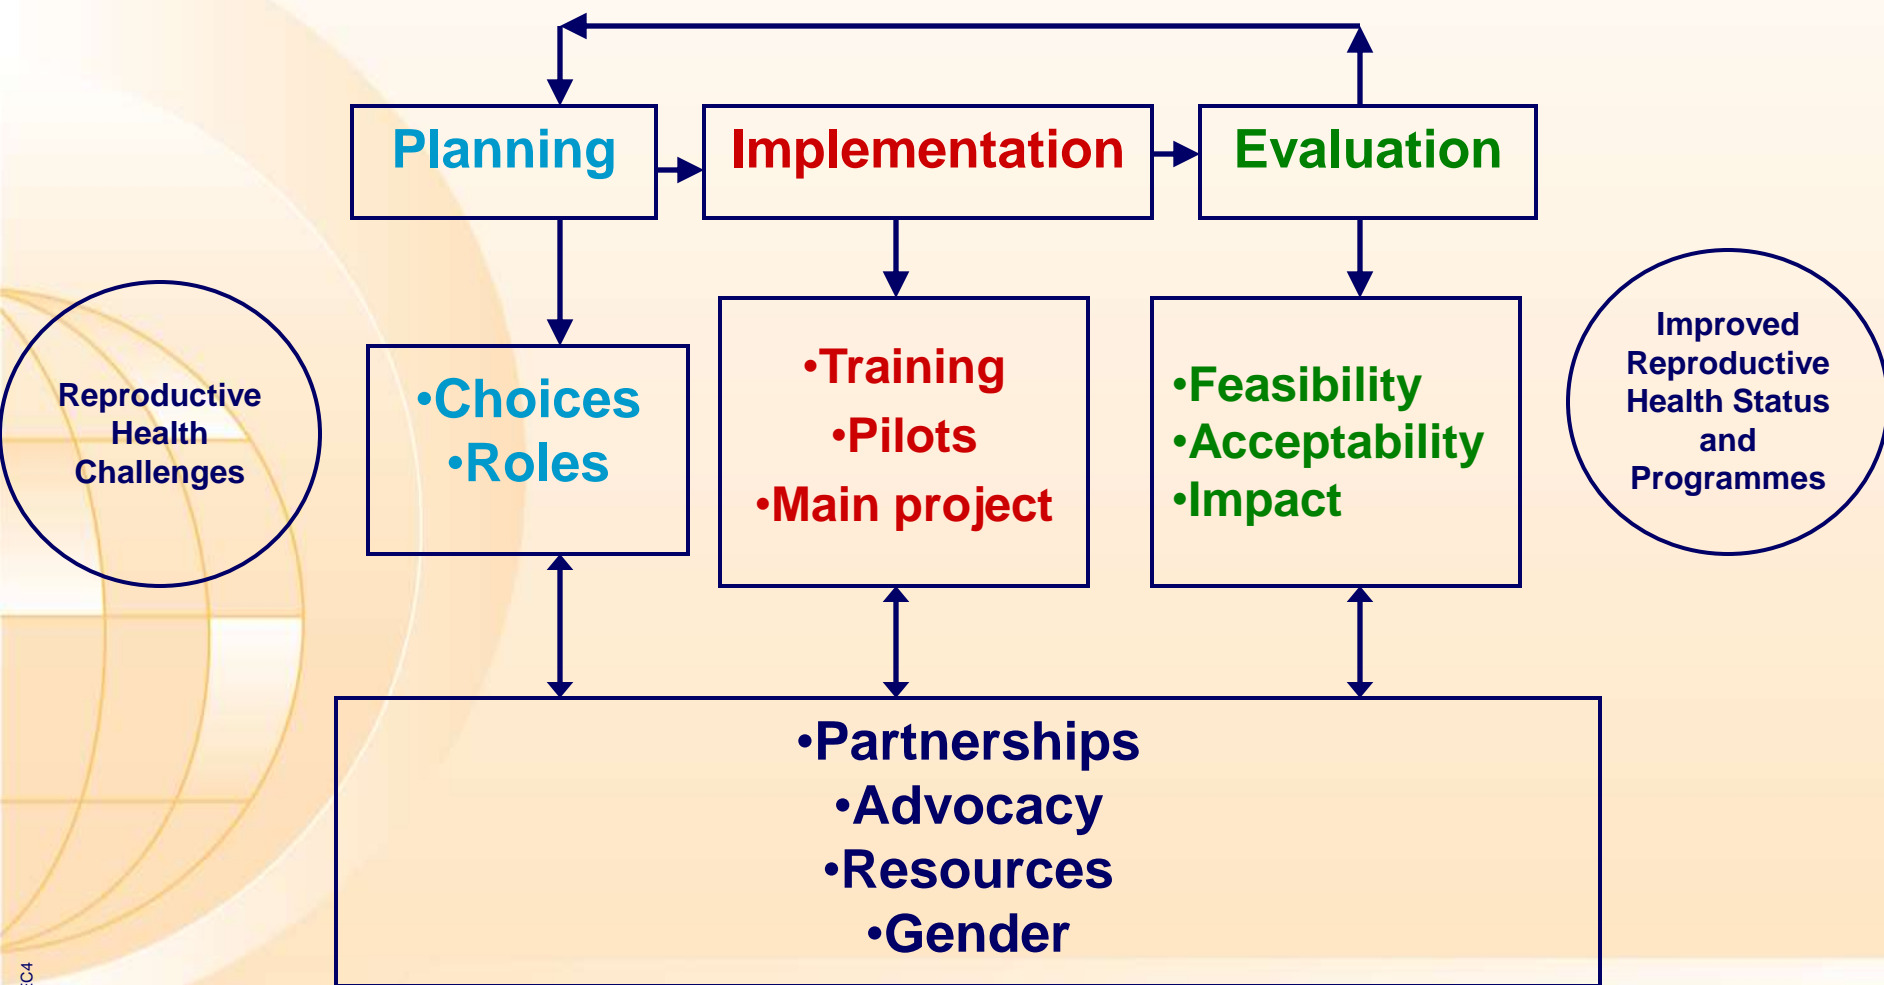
Planning

Implementation

Evaluation

Reproductive Health Challenges

•Choices
•Roles

•Training
•Pilots
•Main project

•Feasibility
•Acceptability
•Impact

Improved Reproductive Health Status and Programmes

•Partnerships
•Advocacy
•Resources
•Gender

C4